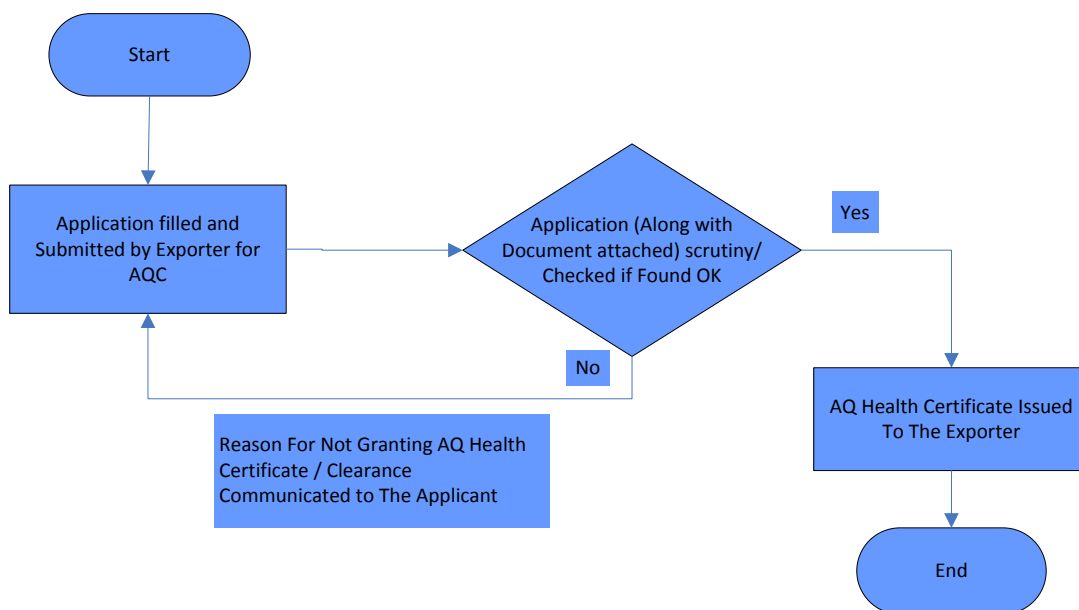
Start

Application filled and Submitted by Exporter for AQC

Application (Along with Document attached) scrutiny/ Checked if Found OK

Yes

No

AQ Health Certificate Issued To The Exporter

Reason For Not Granting AQ Health Certificate / Clearance Communicated to The Applicant

End